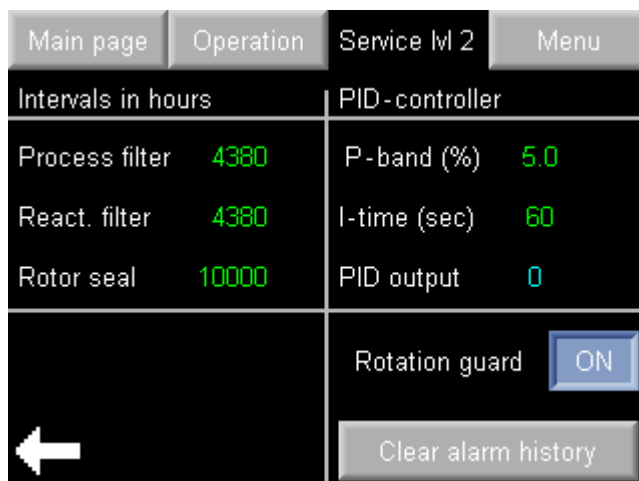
Main page | Operation | Service lvl 2 | Menu

Intervals in hours

Process filter 4380

React. filter 4380

Rotor seal 10000

PID-controller

P-band (%) 5.0

I-time (sec) 60

PID output 0

Rotation guard ON

Clear alarm history